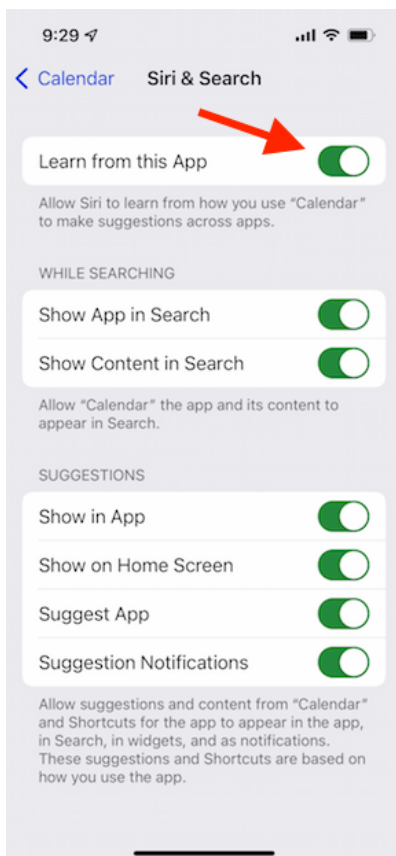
9:29

Calendar Siri & Search

Learn from this App

Allow Siri to learn from how you use "Calendar" to make suggestions across apps.

WHILE SEARCHING

Show App in Search

Show Content in Search

Allow "Calendar" the app and its content to appear in Search.

SUGGESTIONS

Show in App

Show on Home Screen

Suggest App

Suggestion Notifications

Allow suggestions and content from "Calendar" and Shortcuts for the app to appear in the app, in Search, in widgets, and as notifications. These suggestions and Shortcuts are based on how you use the app.